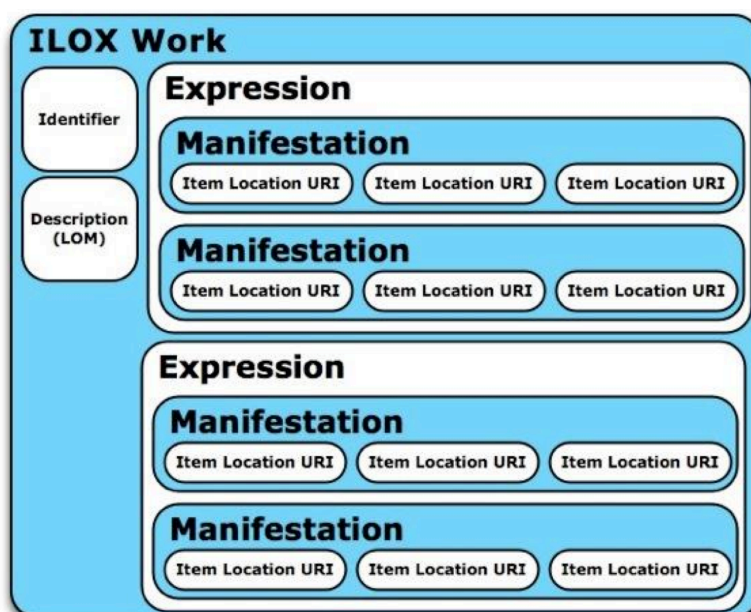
ILOX Work

Identifier

Description (LOM)

Expression

Manifestation

Item Location URI
Item Location URI
Item Location URI

Manifestation

Item Location URI
Item Location URI
Item Location URI

Expression

Manifestation

Item Location URI
Item Location URI
Item Location URI

Manifestation

Item Location URI
Item Location URI
Item Location URI